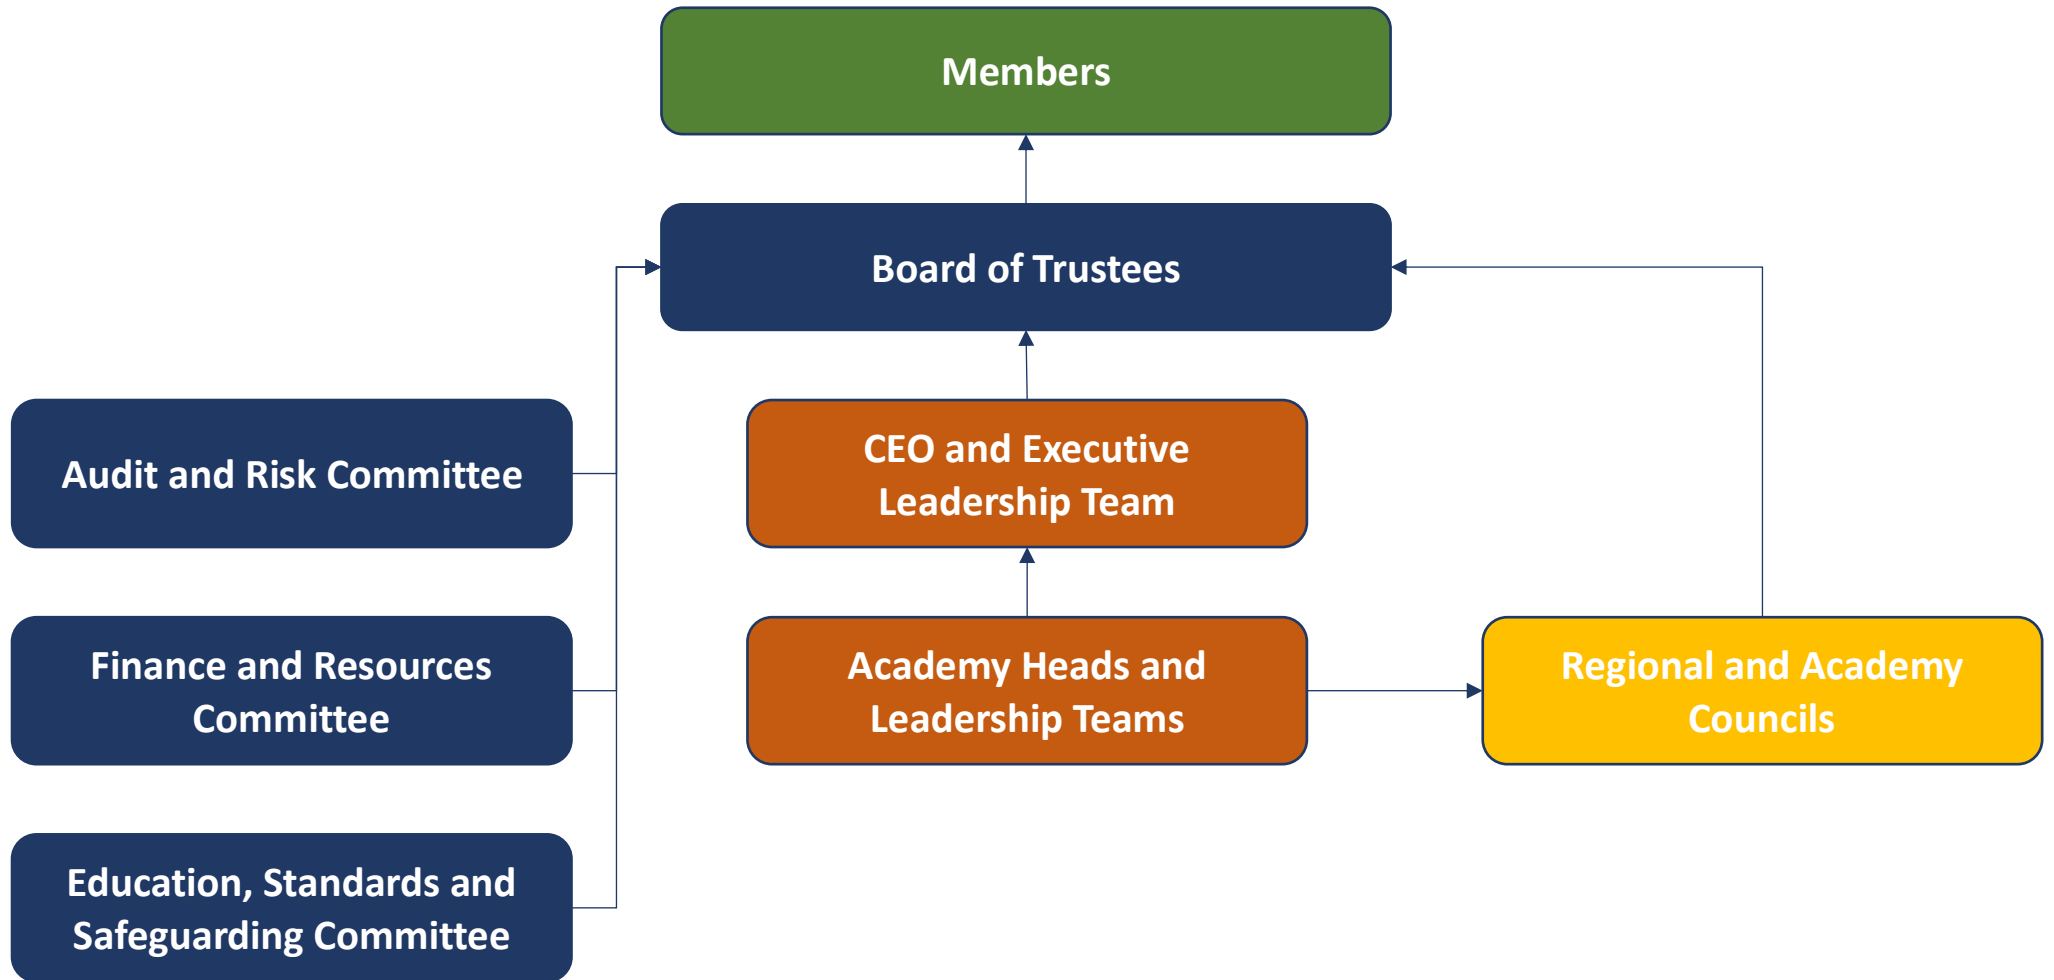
Members

Board of Trustees

Audit and Risk Committee

CEO and Executive Leadership Team

Finance and Resources Committee

Academy Heads and Leadership Teams

Regional and Academy Councils

Education, Standards and Safeguarding Committee